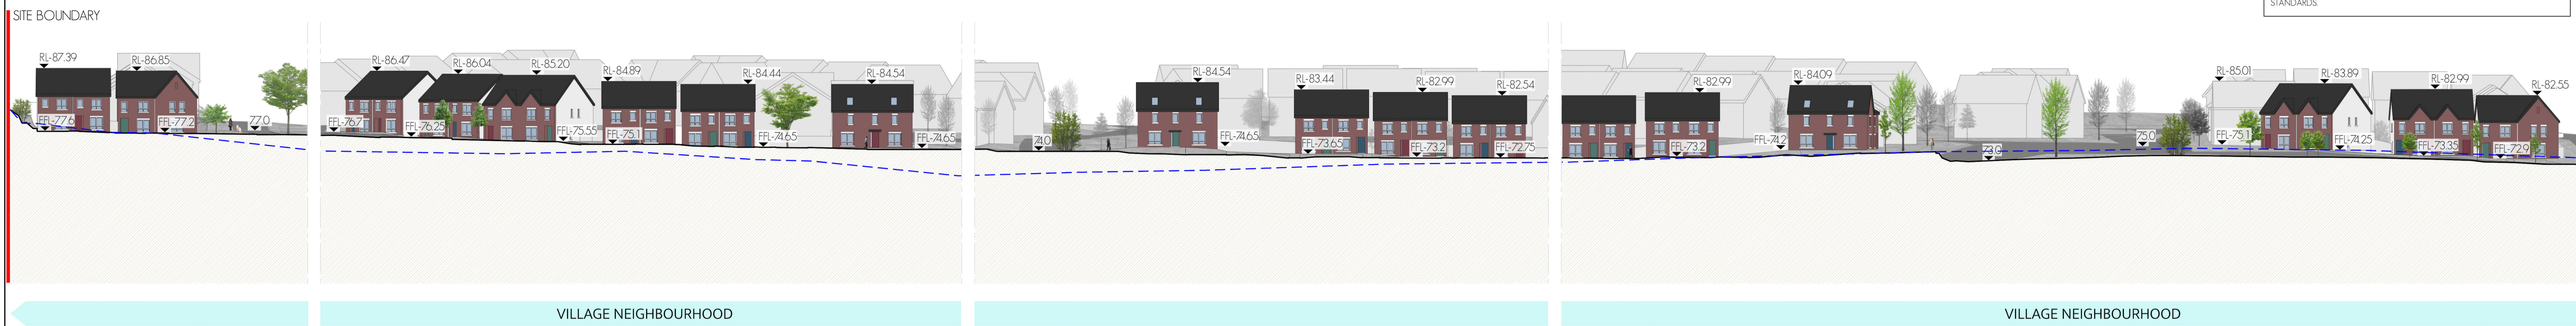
SITE BOUNDARY

STANDARDS.

RL-87.39
RL-86.85
FFL-77.6
FFL-77.2
77.0

RL-86.47
RL-86.04
RL-85.20
RL-84.89
RL-84.44
RL-84.54
FFL-76.7
FFL-76.25
FFL-75.55
FFL-75.1
FFL-74.65
FFL-74.65

RL-84.54
RL-83.44
RL-82.99
RL-82.54
74.0
FFL-74.65
FFL-73.65
FFL-73.2
FFL-72.75

RL-82.99
RL-84.09
RL-85.01
RL-83.89
RL-82.99
RL-82.55
FFL-73.2
FFL-74.2
75.0
73.0
FFL-75.1
FFL-74.25
FFL-73.35
FFL-72.9

VILLAGE NEIGHBOURHOOD

VILLAGE NEIGHBOURHOOD